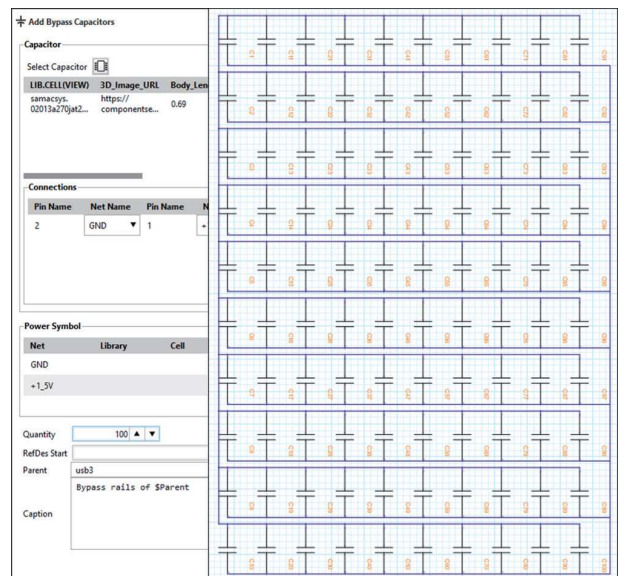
Add Bypass Capacitors

Capacitor

Select Capacitor

| LIB.CELL(VIEW) | 3D_Image_URL | Body_Len |
|---|---|---|
| samacsys.02013a270jat2... | https://componentse... | 0.69 |

Connections

| Pin Name | Net Name | Pin Name | N |
|---|---|---|---|
| 2 | GND | 1 | + |

Power Symbol

| Net | Library | Cell |
|---|---|---|
| GND | | |
| +1_5V | | |

Quantity 100

RefDes Start

Parent usb3

Caption Bypass rails of $Parent

C1 C11 C21 C31 C41 C51 C61 C71 C81 C91
C2 C12 C22 C32 C42 C52 C62 C72 C82 C92
C3 C13 C23 C33 C43 C53 C63 C73 C83 C93
C4 C14 C24 C34 C44 C54 C64 C74 C84 C94
C5 C15 C25 C35 C45 C55 C65 C75 C85 C95
C6 C16 C26 C36 C46 C56 C66 C76 C86 C96
C7 C17 C27 C37 C47 C57 C67 C77 C87 C97
C8 C18 C28 C38 C48 C58 C68 C78 C88 C98
C9 C19 C29 C39 C49 C59 C69 C79 C89 C99
C10 C20 C30 C40 C50 C60 C70 C80 C90 C100